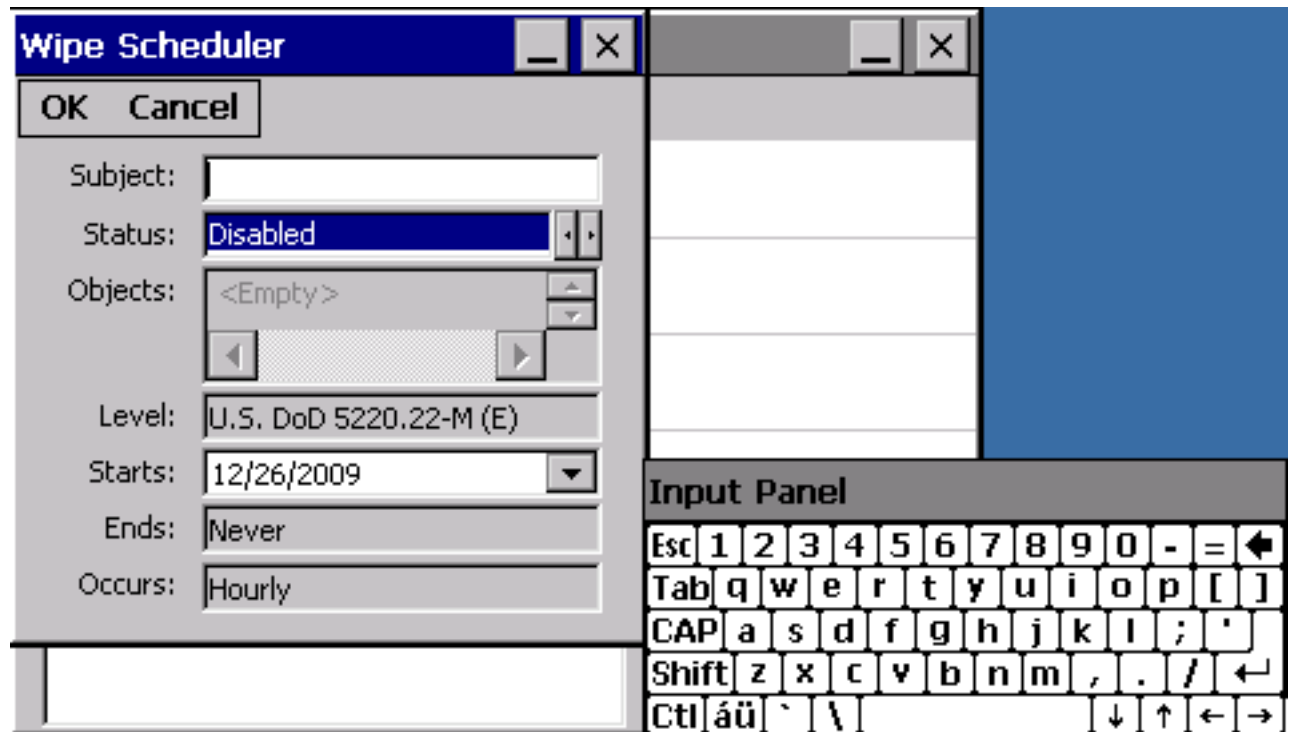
Wipe Scheduler

OK Cancel

Subject:

Status: Disabled

Objects: <Empty>

Level: U.S. DoD 5220.22-M (E)

Starts: 12/26/2009

Ends: Never

Occurs: Hourly

Input Panel

Esc 1 2 3 4 5 6 7 8 9 0 - = ←
Tab q w e r t y u i o p [ ]
CAP a s d f g h j k l ; '
Shift z x c v b n m , . / ↵
Ctl áü ` \ ↓ ↑ ← →